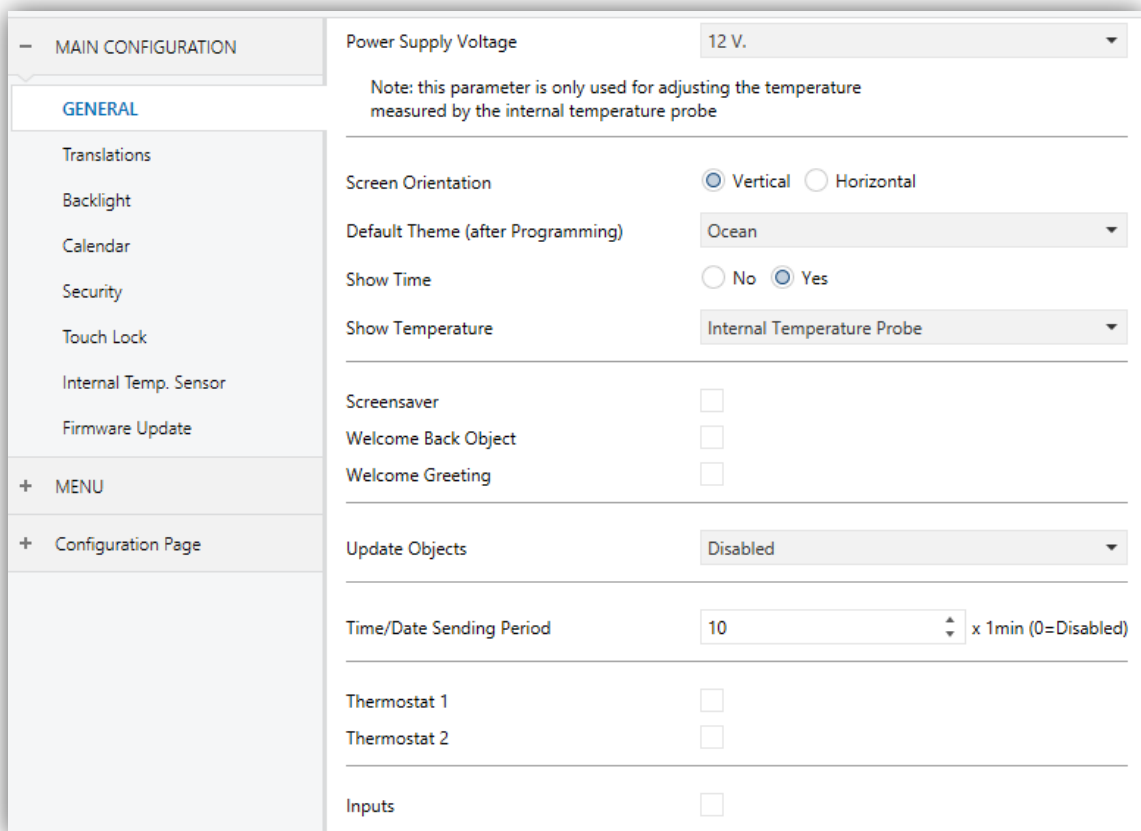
− MAIN CONFIGURATION

GENERAL

Translations

Backlight

Calendar

Security

Touch Lock

Internal Temp. Sensor

Firmware Update

+ MENU

+ Configuration Page

Power Supply Voltage 12 V.

Note: this parameter is only used for adjusting the temperature measured by the internal temperature probe

Screen Orientation Vertical Horizontal

Default Theme (after Programming) Ocean

Show Time No Yes

Show Temperature Internal Temperature Probe

Screensaver

Welcome Back Object

Welcome Greeting

Update Objects Disabled

Time/Date Sending Period 10 x 1min (0=Disabled)

Thermostat 1

Thermostat 2

Inputs